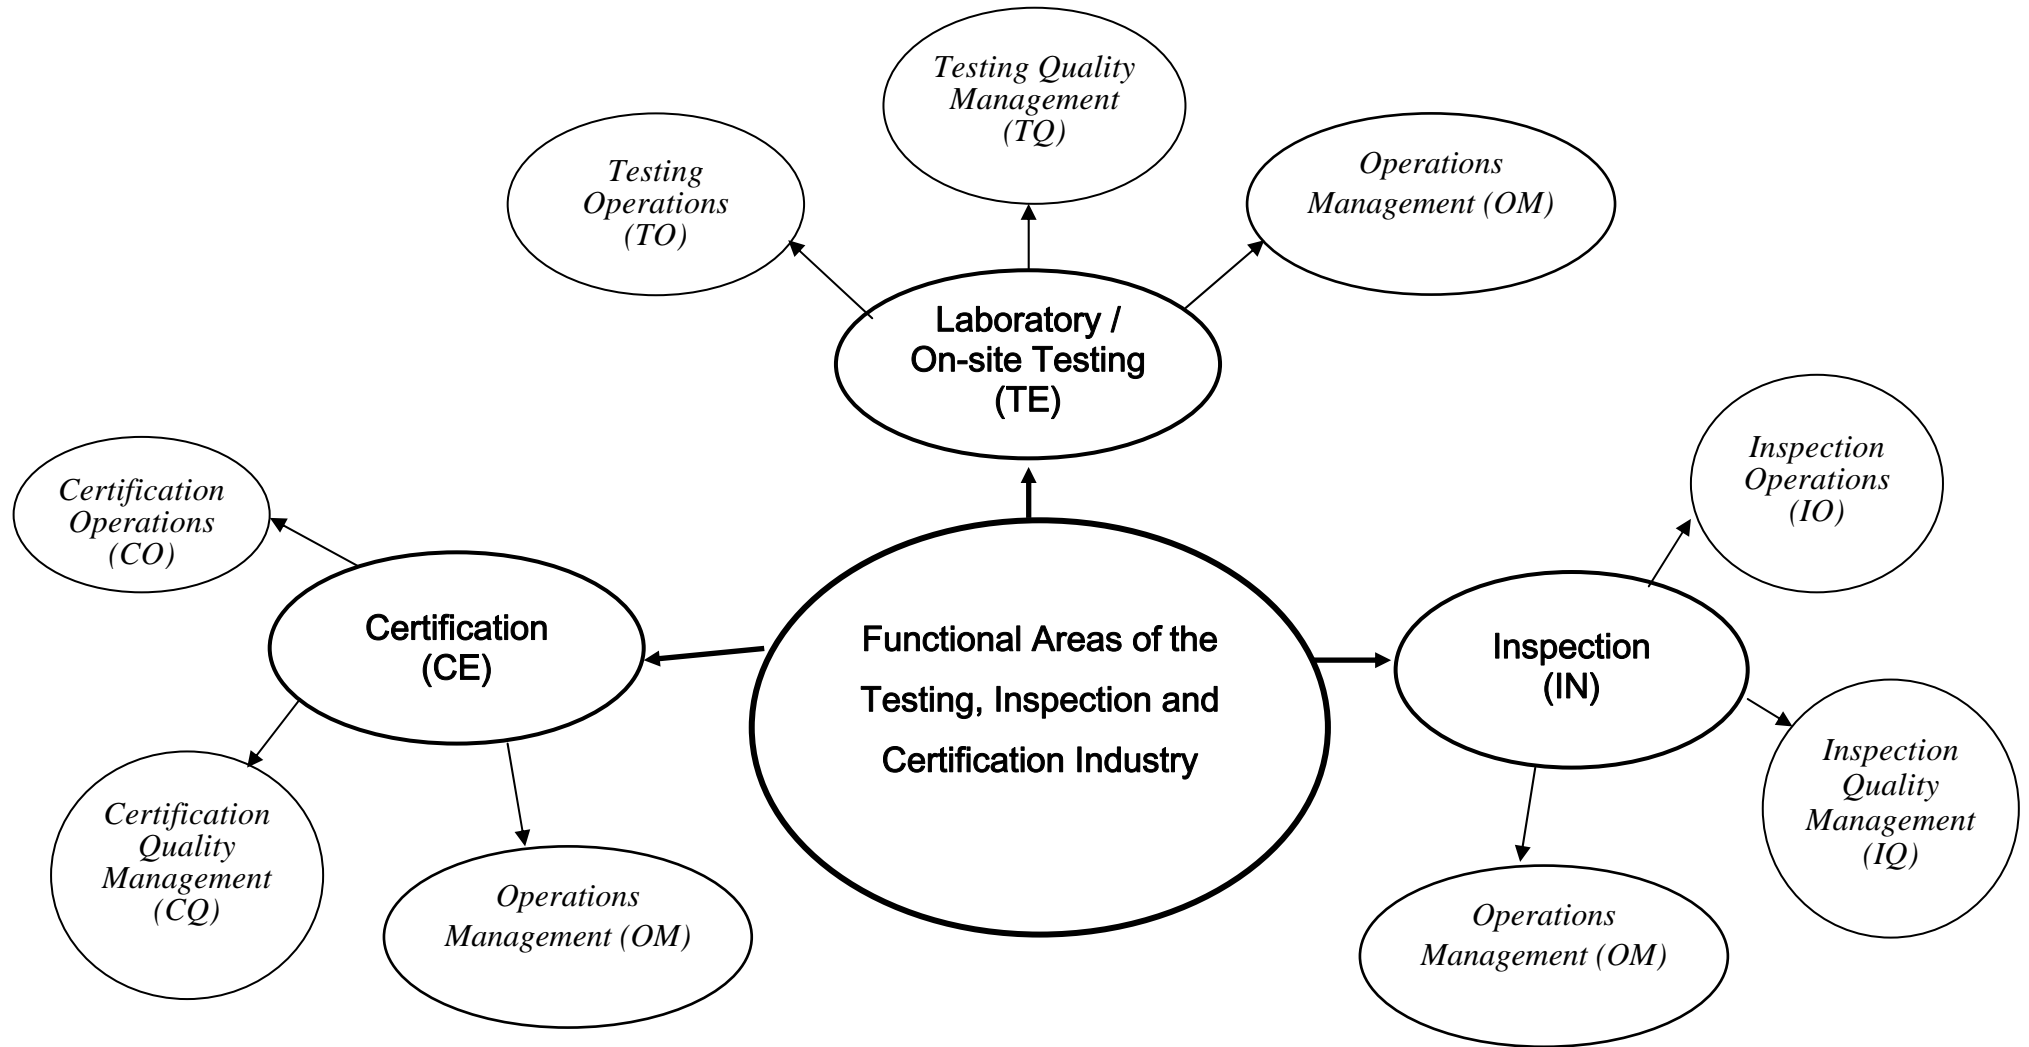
Testing Quality Management (TQ)

Testing Operations (TO)

Operations Management (OM)

Laboratory / On-site Testing (TE)

Certification Operations (CO)

Inspection Operations (IO)

Certification (CE)

Functional Areas of the Testing, Inspection and Certification Industry

Inspection (IN)

Inspection Quality Management (IQ)

Certification Quality Management (CQ)

Operations Management (OM)

Operations Management (OM)